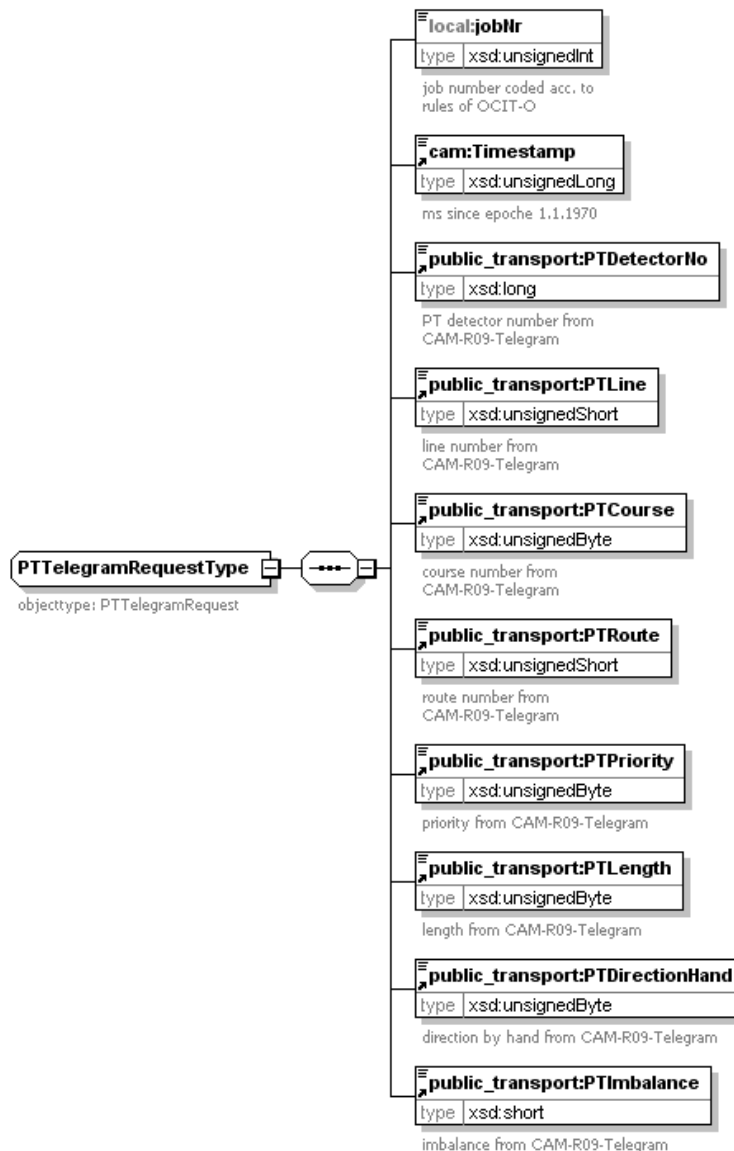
PTTelegramRequestType

objecttype: PTTelegramRequest

local:jobNr
type xsd:unsignedInt
job number coded acc. to rules of OCIT-O

cam:Timestamp
type xsd:unsignedLong
ms since epoche 1.1.1970

public_transport:PTDetectorNo
type xsd:long
PT detector number from CAM-R09-Telegram

public_transport:PTLine
type xsd:unsignedShort
line number from CAM-R09-Telegram

public_transport:PTCourse
type xsd:unsignedByte
course number from CAM-R09-Telegram

public_transport:PTRoute
type xsd:unsignedShort
route number from CAM-R09-Telegram

public_transport:PTPriority
type xsd:unsignedByte
priority from CAM-R09-Telegram

public_transport:PTLength
type xsd:unsignedByte
length from CAM-R09-Telegram

public_transport:PTDirectionHand
type xsd:unsignedByte
direction by hand from CAM-R09-Telegram

public_transport:PTImbalance
type xsd:short
imbalance from CAM-R09-Telegram